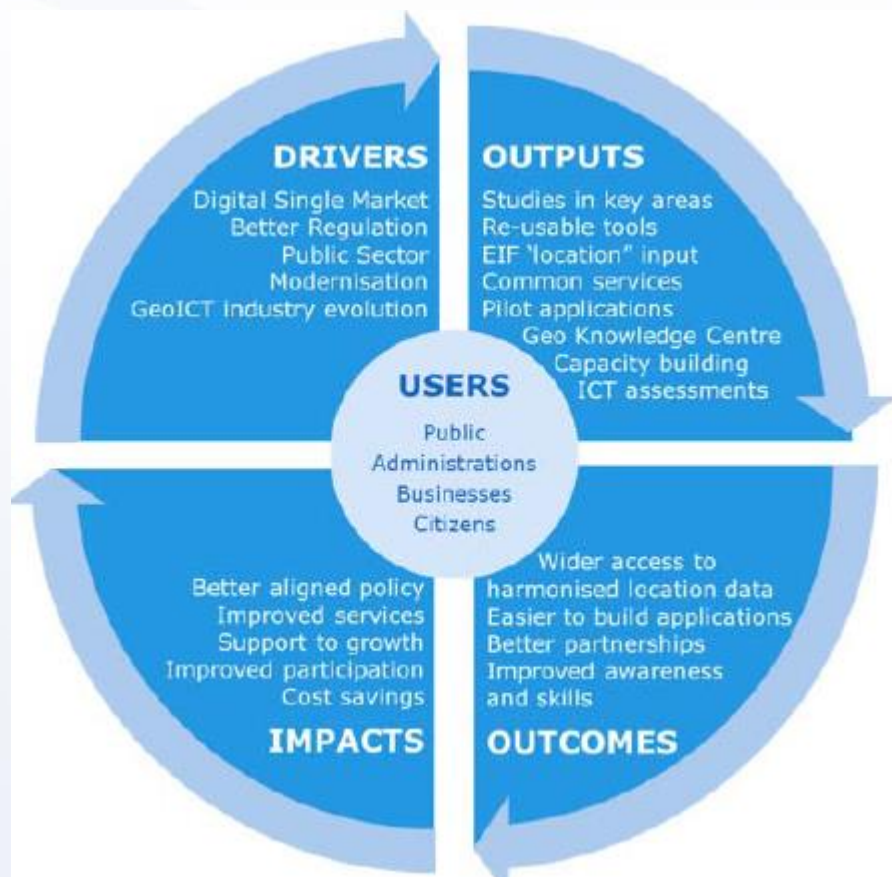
DRIVERS

Digital Single Market
Better Regulation
Public Sector
Modernisation
GeoICT industry evolution

OUTPUTS

Studies in key areas
Re-usable tools
EIF "location" input
Common services
Pilot applications
Geo Knowledge Centre
Capacity building
ICT assessments

USERS

Public
Administrations
Businesses
Citizens

Better aligned policy
Improved services
Support to growth
Improved participation
Cost savings

IMPACTS

Wider access to
harmonised location data
Easier to build applications
Better partnerships
Improved awareness
and skills

OUTCOMES